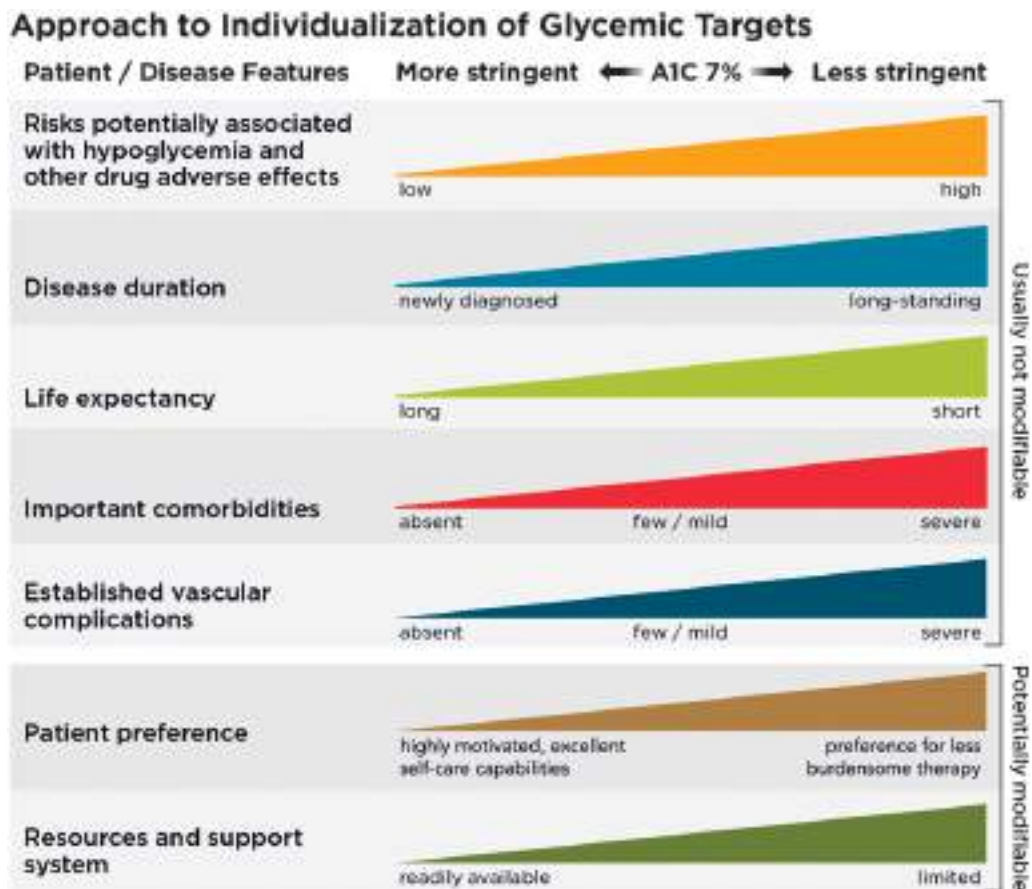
Approach to Individualization of Glycemic Targets

| Patient / Disease Features | More stringent ⟵ A1C 7% ⟶ Less stringent |
|---|---|
| Risks potentially associated with hypoglycemia and other drug adverse effects | low — high |
| Disease duration | newly diagnosed — long-standing |
| Life expectancy | long — short |
| Important comorbidities | absent — few / mild — severe |
| Established vascular complications | absent — few / mild — severe |
| Patient preference | highly motivated, excellent self-care capabilities — preference for less burdensome therapy |
| Resources and support system | readily available — limited |

Usually not modifiable

Potentially modifiable